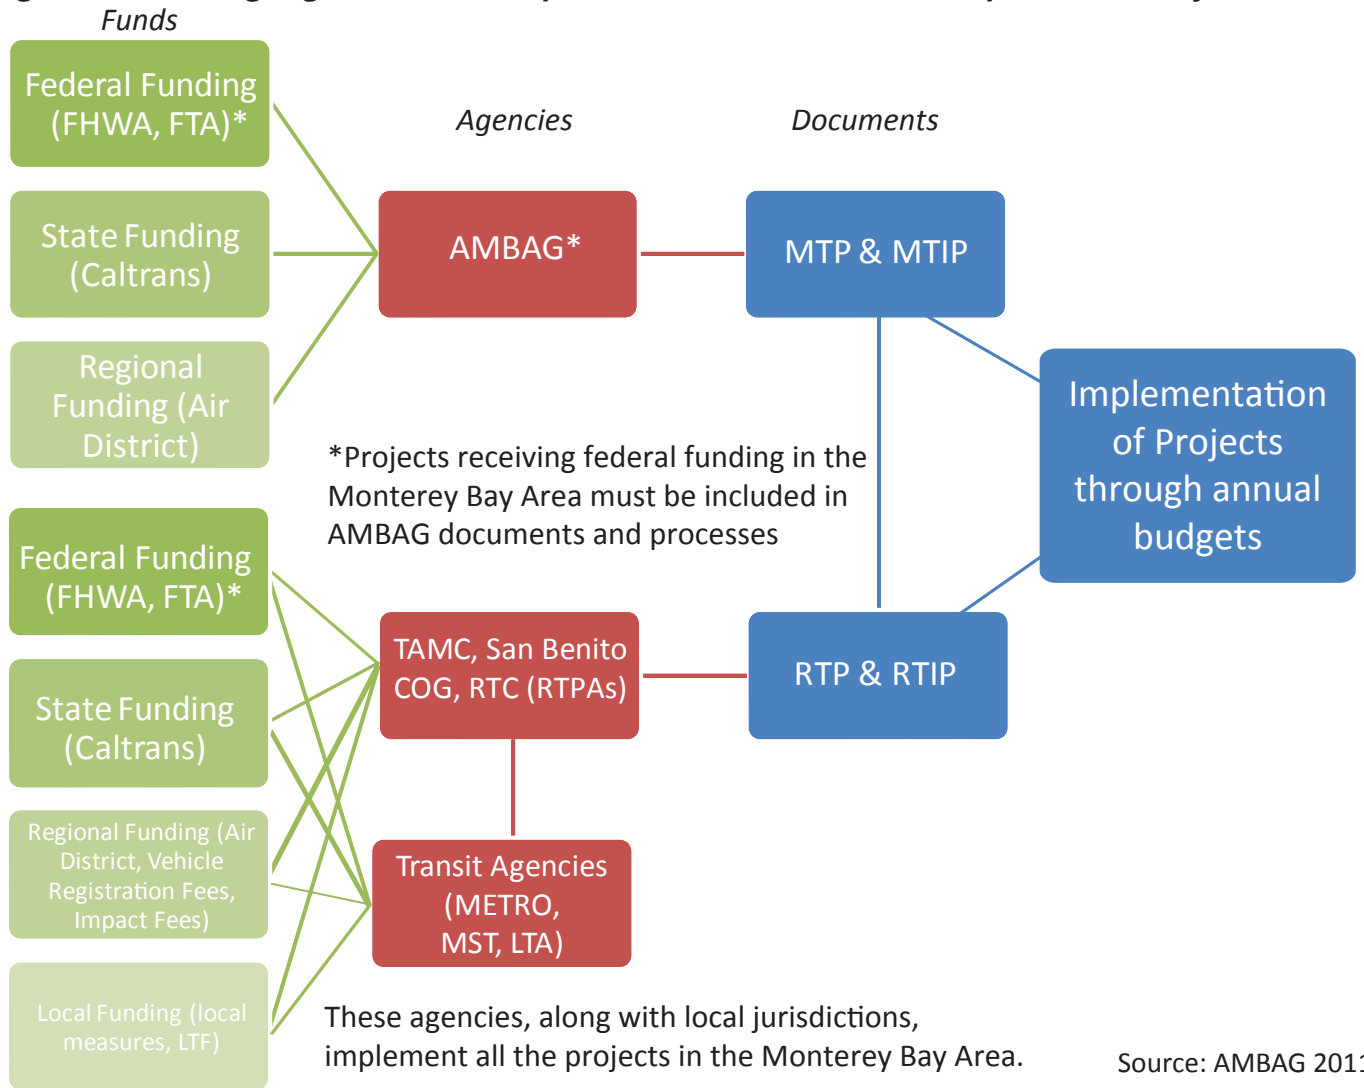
Funds

Agencies

Documents

Federal Funding (FHWA, FTA)*

State Funding (Caltrans)

Regional Funding (Air District)

AMBAG*

MTP & MTIP

Implementation of Projects through annual budgets

*Projects receiving federal funding in the Monterey Bay Area must be included in AMBAG documents and processes

Federal Funding (FHWA, FTA)*

State Funding (Caltrans)

Regional Funding (Air District, Vehicle Registration Fees, Impact Fees)

Local Funding (local measures, LTF)

TAMC, San Benito COG, RTC (RTPAs)

RTP & RTIP

Transit Agencies (METRO, MST, LTA)

These agencies, along with local jurisdictions, implement all the projects in the Monterey Bay Area.

Source: AMBAG 201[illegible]